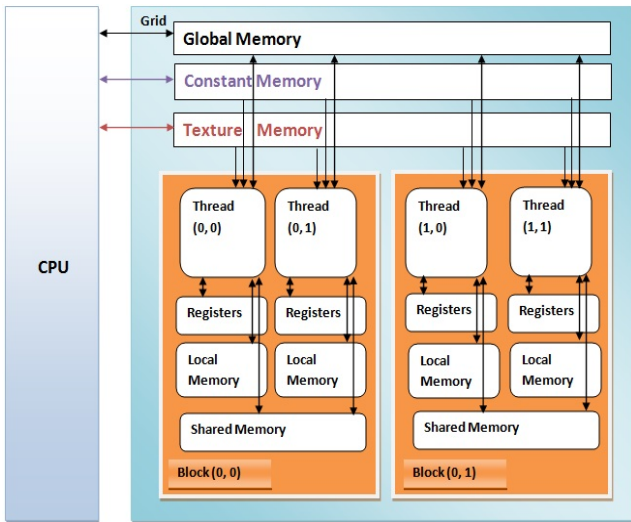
Grid

Global Memory

Constant Memory

Texture Memory

CPU

Thread (0, 0)

Thread (0, 1)

Registers

Registers

Local Memory

Local Memory

Shared Memory

Block (0, 0)

Thread (1, 0)

Thread (1, 1)

Registers

Registers

Local Memory

Local Memory

Shared Memory

Block (0, 1)